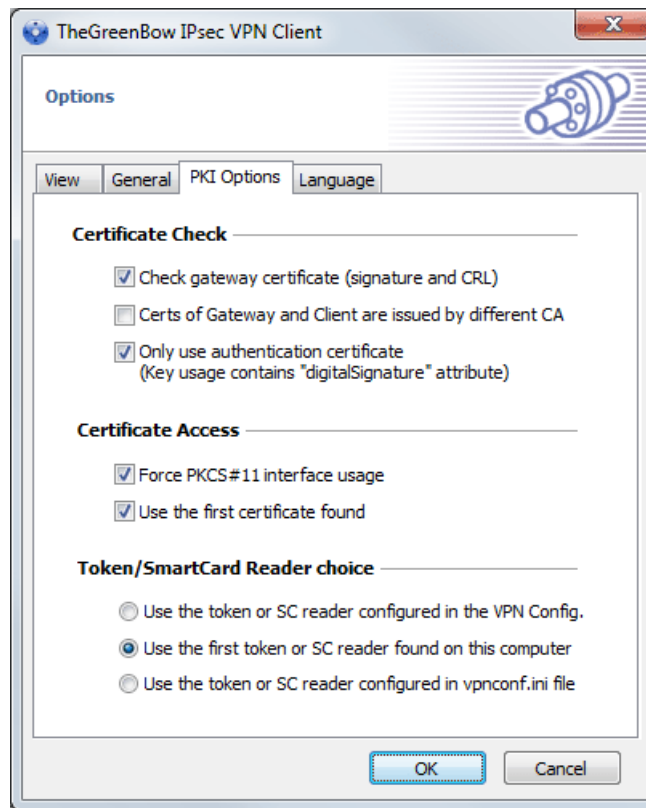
TheGreenBow IPsec VPN Client

Options

View | General | PKI Options | Language

Certificate Check

Check gateway certificate (signature and CRL)

Certs of Gateway and Client are issued by different CA

Only use authentication certificate
(Key usage contains "digitalSignature" attribute)

Certificate Access

Force PKCS#11 interface usage

Use the first certificate found

Token/SmartCard Reader choice

Use the token or SC reader configured in the VPN Config.

Use the first token or SC reader found on this computer

Use the token or SC reader configured in vpnconf.ini file

OK

Cancel